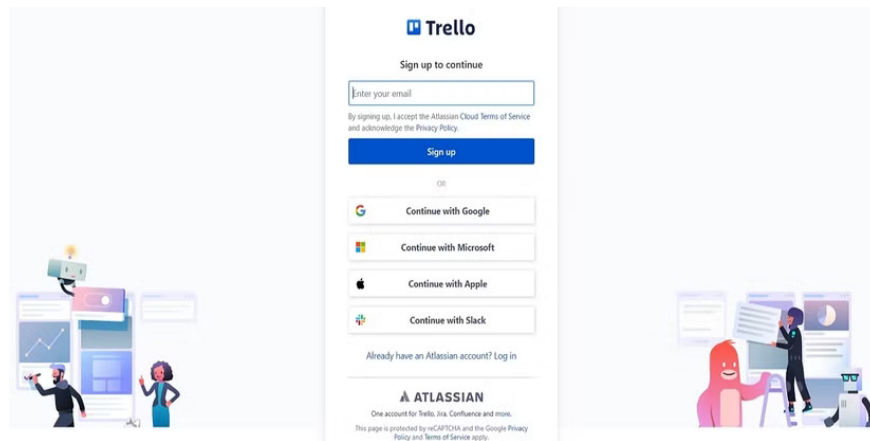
Trello

Sign up to continue

Enter your email

By signing up, I accept the Atlassian Cloud Terms of Service and acknowledge the Privacy Policy.

Sign up

OR

Continue with Google

Continue with Microsoft

Continue with Apple

Continue with Slack

Already have an Atlassian account? Log in

ATLASSIAN

One account for Trello, Jira, Confluence and more.

This page is protected by reCAPTCHA and the Google Privacy Policy and Terms of Service apply.